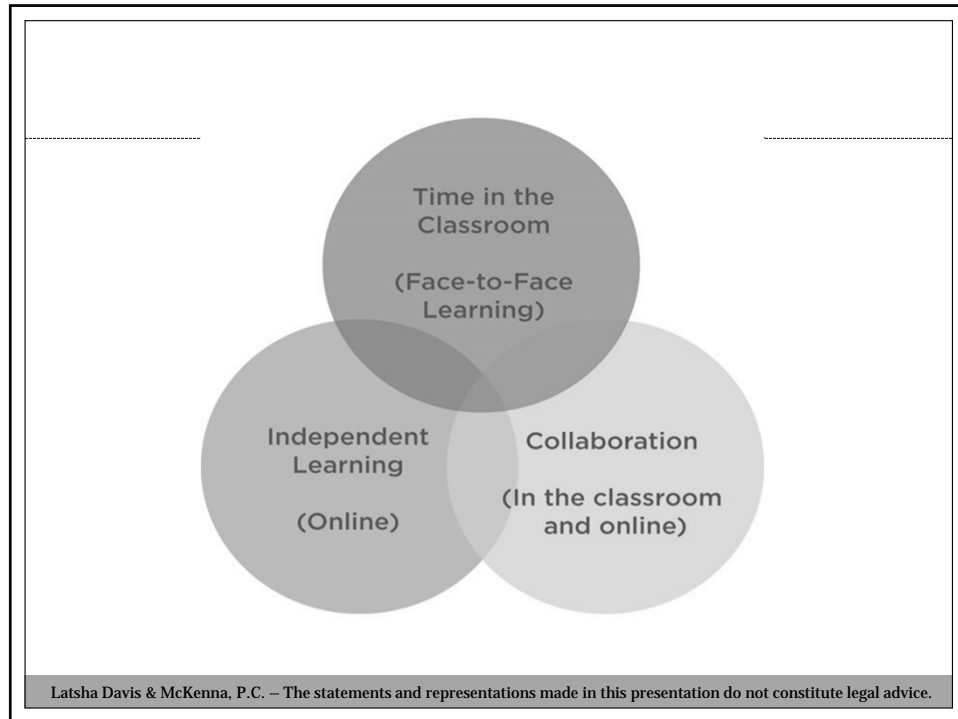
Time in the Classroom

(Face-to-Face Learning)

Independent Learning

(Online)

Collaboration

(In the classroom and online)

Latsha Davis & McKenna, P.C. – The statements and representations made in this presentation do not constitute legal advice.